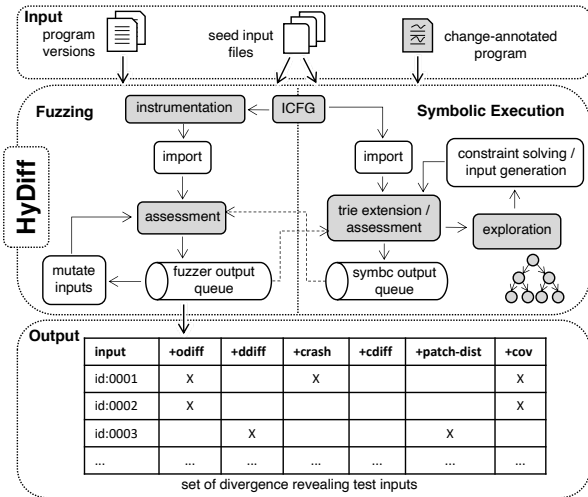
Input

program versions

seed input files

change-annotated program

Fuzzing

instrumentation

ICFG

Symbolic Execution

import

import

constraint solving / input generation

HyDiff

assessment

trie extension / assessment

exploration

mutate inputs

fuzzer output queue

symbc output queue

Output

| input | +odiff | +ddiff | +crash | +cdiff | +patch-dist | +cov |
|---|---|---|---|---|---|---|
| id:0001 | X | | X | | | X |
| id:0002 | X | | | | | X |
| id:0003 | | X | | | X | |
| ... | ... | ... | ... | ... | ... | ... |

set of divergence revealing test inputs